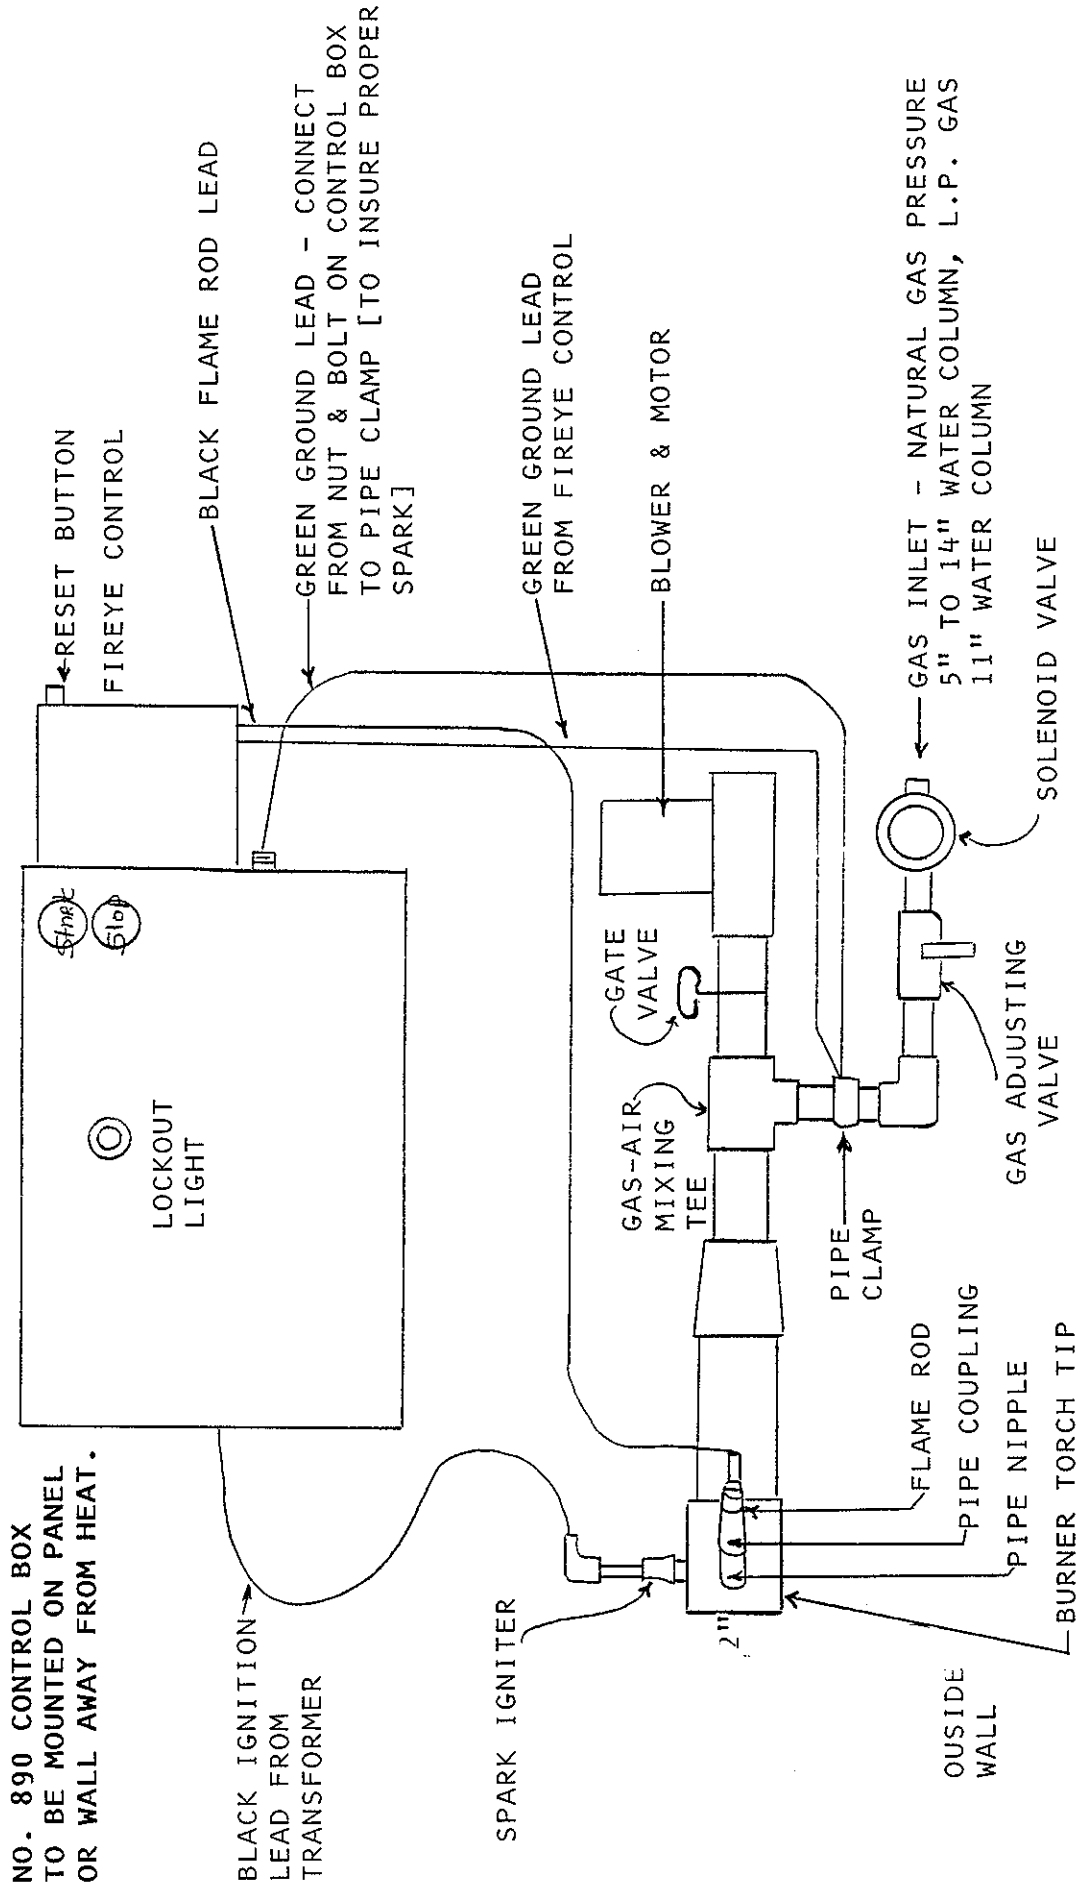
NO. 890 CONTROL BOX TO BE MOUNTED ON PANEL OR WALL AWAY FROM HEAT.

RESET BUTTON

FIREYE CONTROL

BLACK FLAME ROD LEAD

GREEN GROUND LEAD - CONNECT FROM NUT & BOLT ON CONTROL BOX TO PIPE CLAMP [TO INSURE PROPER SPARK]

GREEN GROUND LEAD FROM FIREYE CONTROL

BLOWER & MOTOR

GAS INLET - NATURAL GAS PRESSURE 5" TO 14" WATER COLUMN, L.P. GAS 11" WATER COLUMN

SOLENOID VALVE

Start

Stop

LOCKOUT LIGHT

GATE VALVE

GAS-AIR MIXING TEE

PIPE CLAMP

GAS ADJUSTING VALVE

BLACK IGNITION LEAD FROM TRANSFORMER

SPARK IGNITER

2"

FLAME ROD

PIPE COUPLING

PIPE NIPPLE

BURNER TORCH TIP

OUSIDE WALL